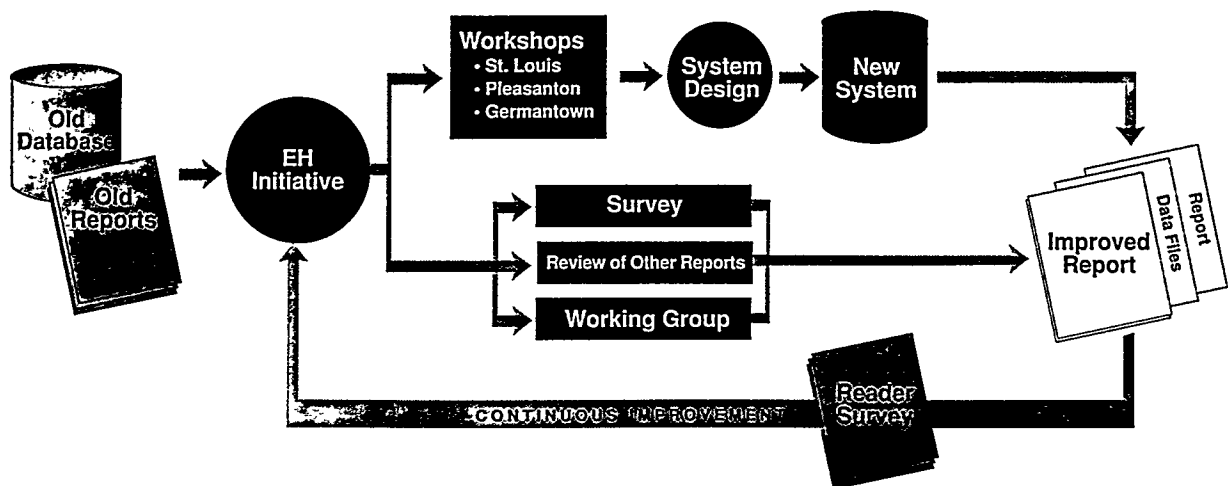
Old Database

Old Reports

EH Initiative

Workshops
• St. Louis
• Pleasanton
• Germantown

System Design

New System

Survey

Review of Other Reports

Working Group

Improved Report

Data Files

Report

Reader Survey

CONTINUOUS IMPROVEMENT